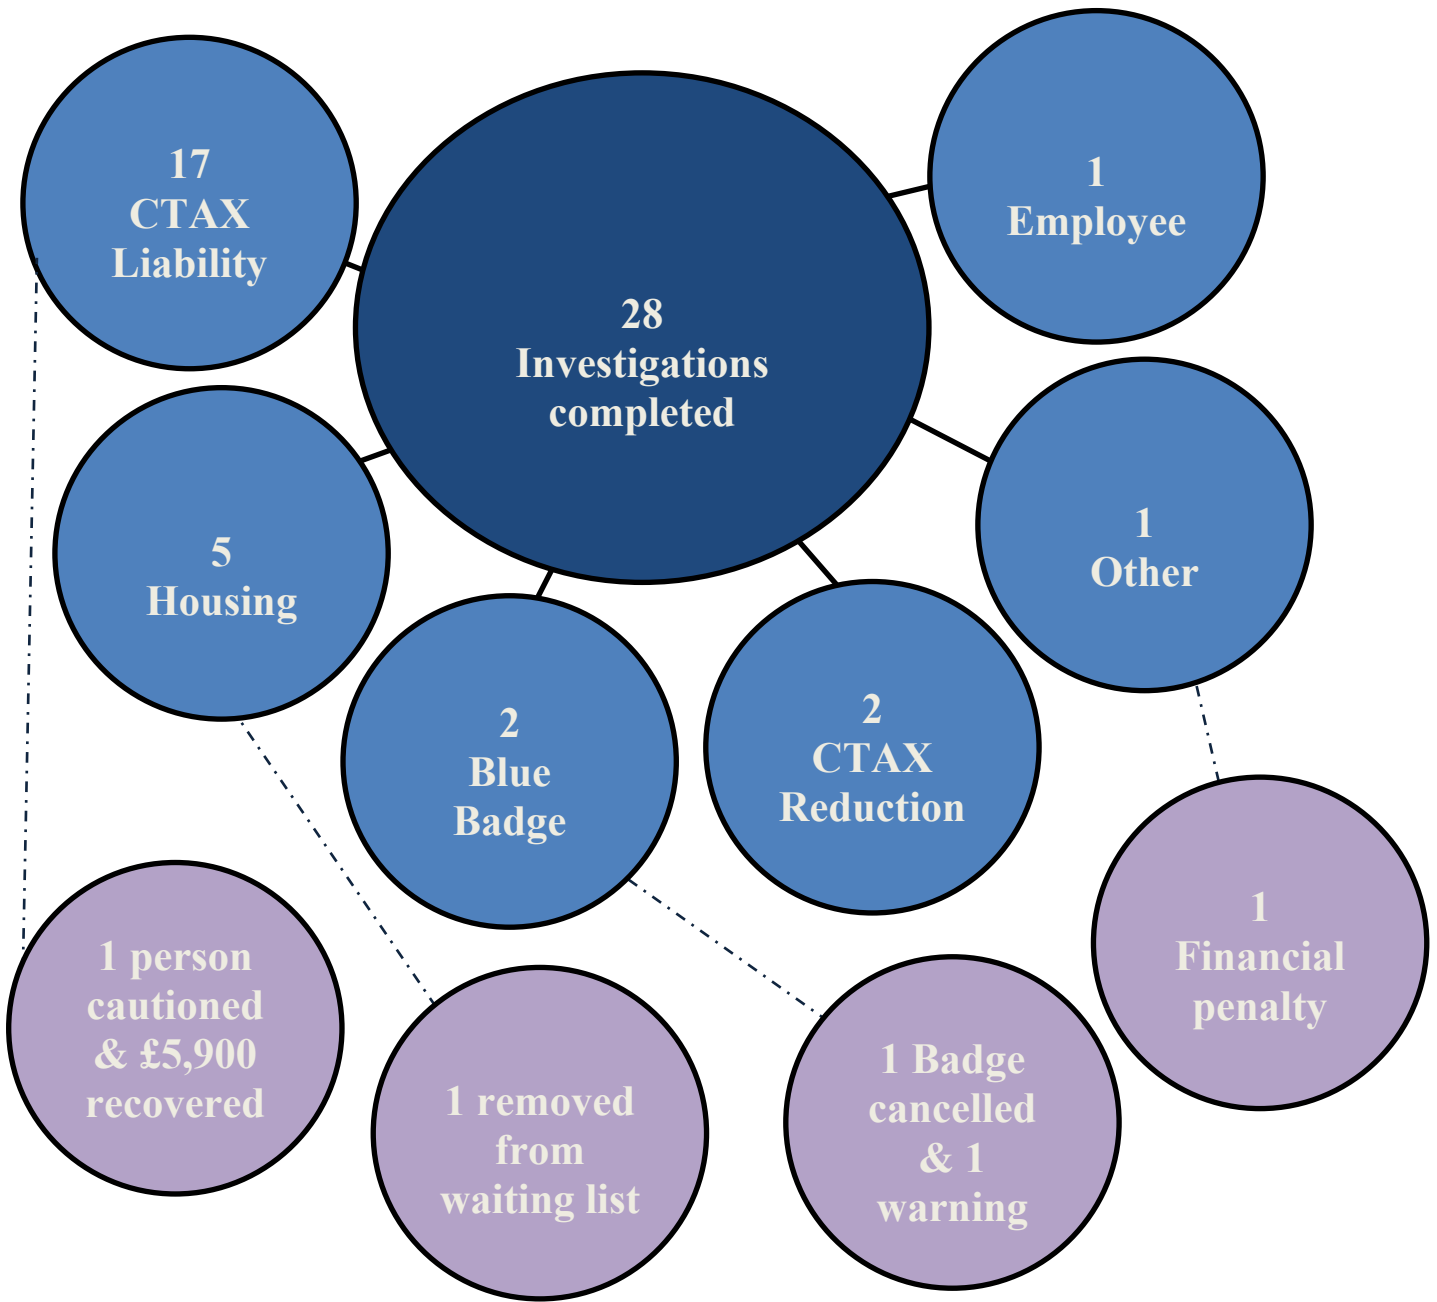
17
CTAX
Liability

28
Investigations
completed

1
Employee

5
Housing

1
Other

2
Blue
Badge

2
CTAX
Reduction

1
Financial
penalty

1 person
cautioned
& £5,900
recovered

1 removed
from
waiting list

1 Badge
cancelled
& 1
warning